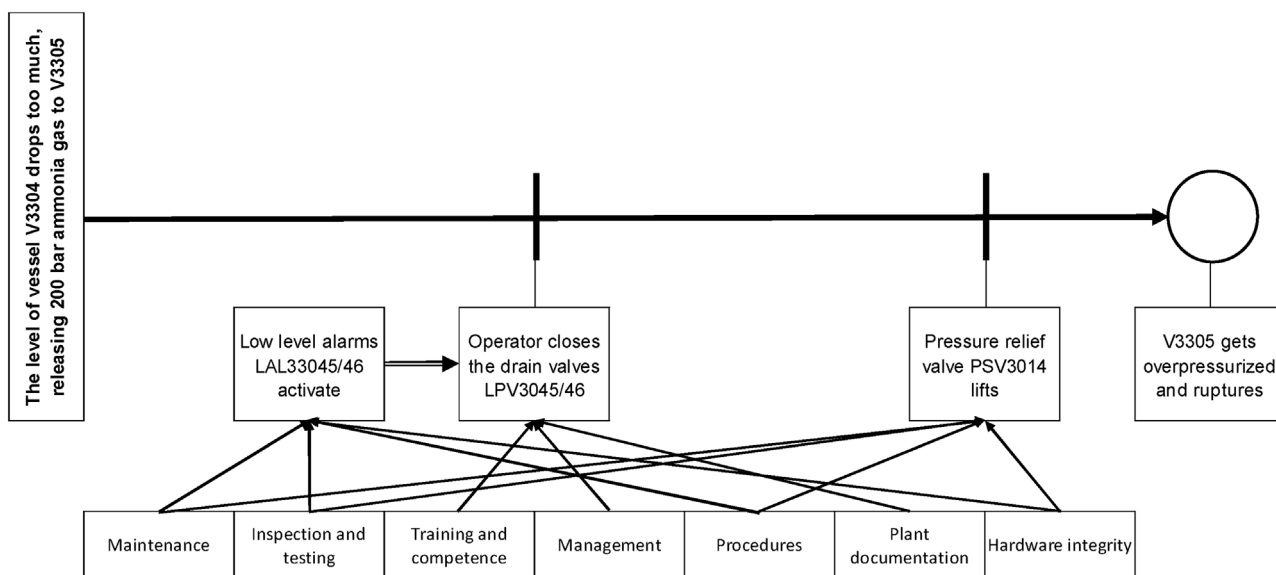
The level of vessel V3304 drops too much, releasing 200 bar ammonia gas to V3305

Low level alarms LAL33045/46 activate

Operator closes the drain valves LPV3045/46

Pressure relief valve PSV3014 lifts

V3305 gets overpressurized and ruptures

Maintenance

Inspection and testing

Training and competence

Management

Procedures

Plant documentation

Hardware integrity